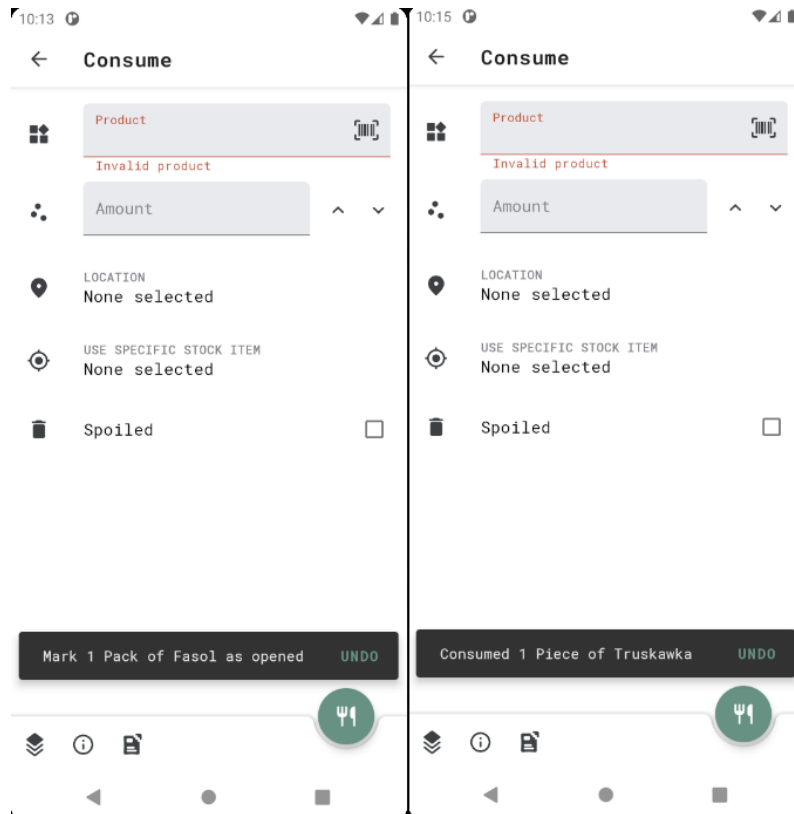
10:13

Consume

Product

Invalid product

Amount

LOCATION
None selected

USE SPECIFIC STOCK ITEM
None selected

Spoiled

Mark 1 Pack of Fasol as opened UNDO

10:15

Consume

Product

Invalid product

Amount

LOCATION
None selected

USE SPECIFIC STOCK ITEM
None selected

Spoiled

Consumed 1 Piece of Truskawka UNDO